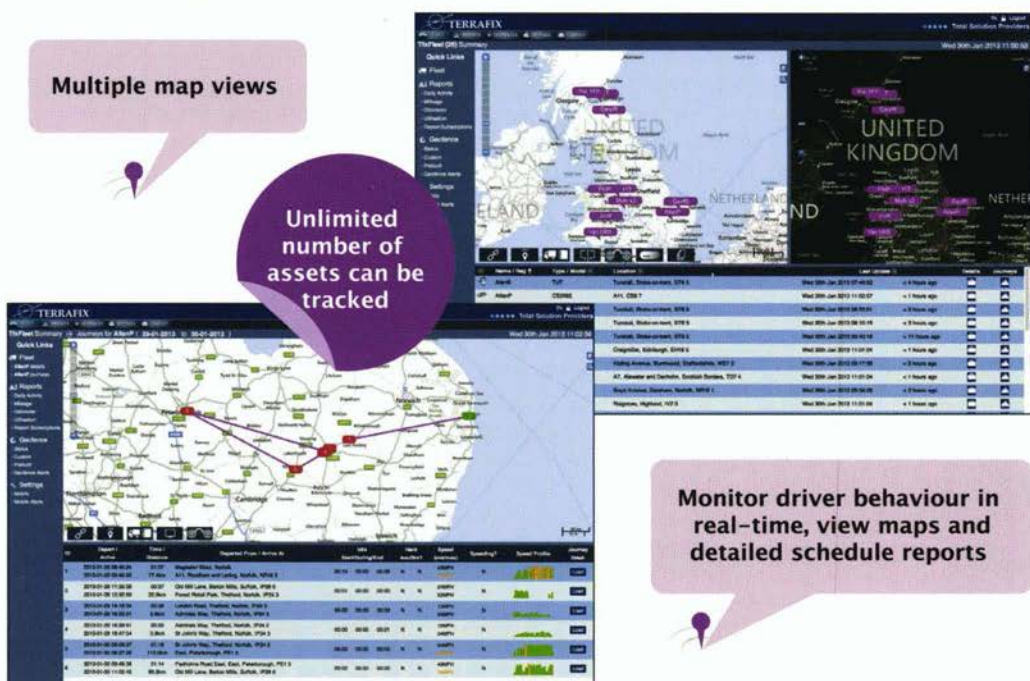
Multiple map views

TERRAFIX

Total Solution Providers

Quick Links

Fleet

Reports

Geofence

Settings

UNITED KINGDOM

UNITED KINGDOM

NETHERLANDS

Unlimited number of assets can be tracked

TERRAFIX

Total Solution Providers

Quick Links

Fleet

Reports

Geofence

Settings

Cambridge

Monitor driver behaviour in real-time, view maps and detailed schedule reports